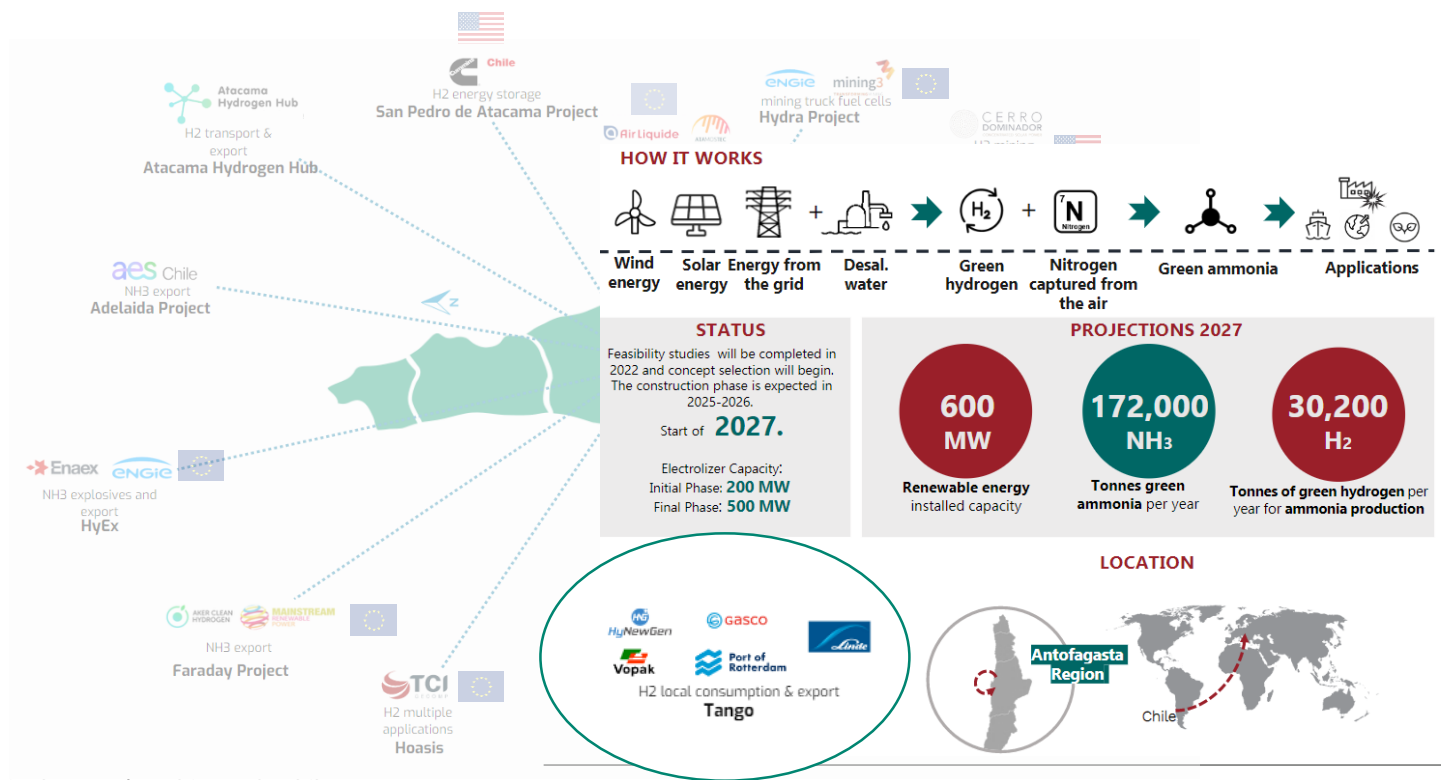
Atacama Hydrogen Hub
H2 transport & export
Atacama Hydrogen Hub

Chile
H2 energy storage
San Pedro de Atacama Project

Air Liquide

ENGIE mining3
mining truck fuel cells
Hydra Project

CERRO DOMINADOR

aes Chile
NH3 export
Adelaida Project

Enaex ENGIE
NH3 explosives and export
HyEx

AKER CLEAN HYDROGEN MAINSTREAM RENEWABLE POWER
NH3 export
Faraday Project

TCI
H2 multiple applications
Hoasis

HOW IT WORKS

Wind energy
Solar energy
Energy from the grid
Desal. water
Green hydrogen
Nitrogen captured from the air
Green ammonia
Applications

STATUS
Feasibility studies will be completed in 2022 and concept selection will begin. The construction phase is expected in 2025-2026.
Start of 2027.

Electrolizer Capacity:
Initial Phase: 200 MW
Final Phase: 500 MW

PROJECTIONS 2027
600 MW
Renewable energy installed capacity
172,000 NH3
Tonnes green ammonia per year
30,200 H2
Tonnes of green hydrogen per year for ammonia production

HyNewGen
gasco
Linde
Vopak
Port of Rotterdam
H2 local consumption & export
Tango

LOCATION
Antofagasta Region
Chile